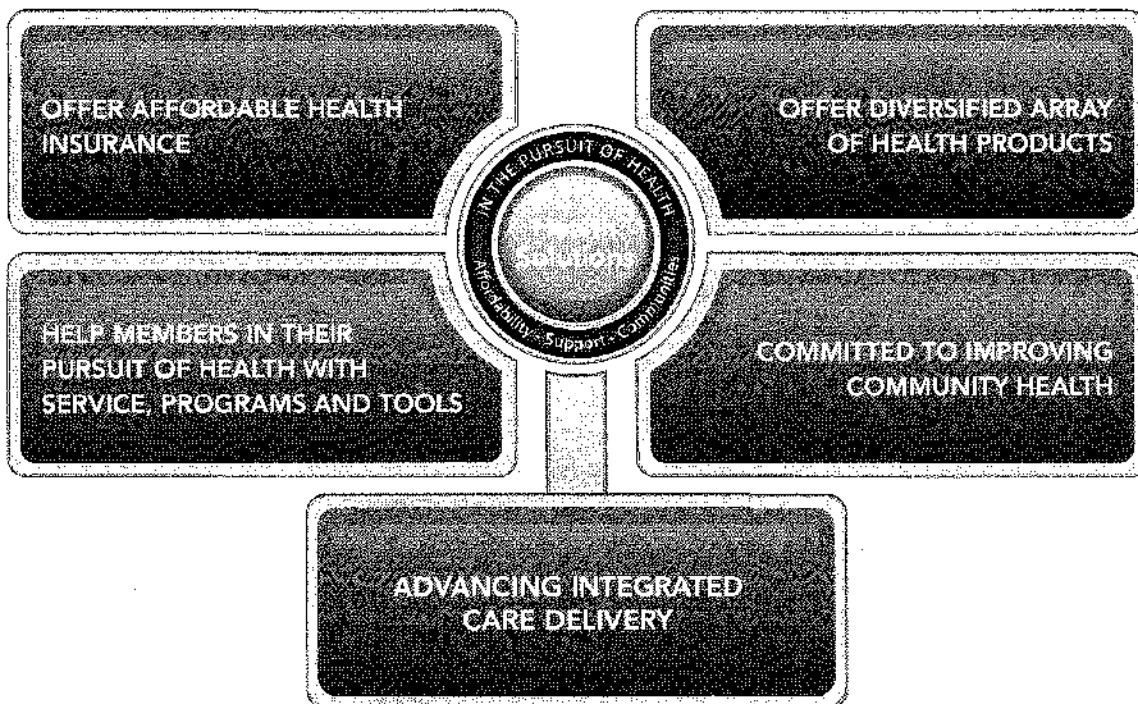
OFFER AFFORDABLE HEALTH INSURANCE

OFFER DIVERSIFIED ARRAY OF HEALTH PRODUCTS

IN THE PURSUIT OF HEALTH

Solutions

Affordability · Support · Communities

HELP MEMBERS IN THEIR PURSUIT OF HEALTH WITH SERVICE, PROGRAMS AND TOOLS

COMMITTED TO IMPROVING COMMUNITY HEALTH

ADVANCING INTEGRATED CARE DELIVERY